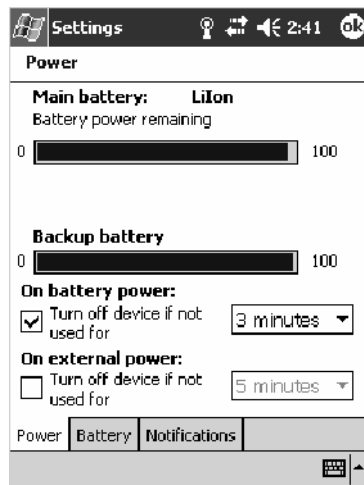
Settings 2:41 ok

Power

Main battery: LiIon
Battery power remaining

0 100

Backup battery
0 100

On battery power:
Turn off device if not used for
3 minutes

On external power:
Turn off device if not used for
5 minutes

Power | Battery | Notifications